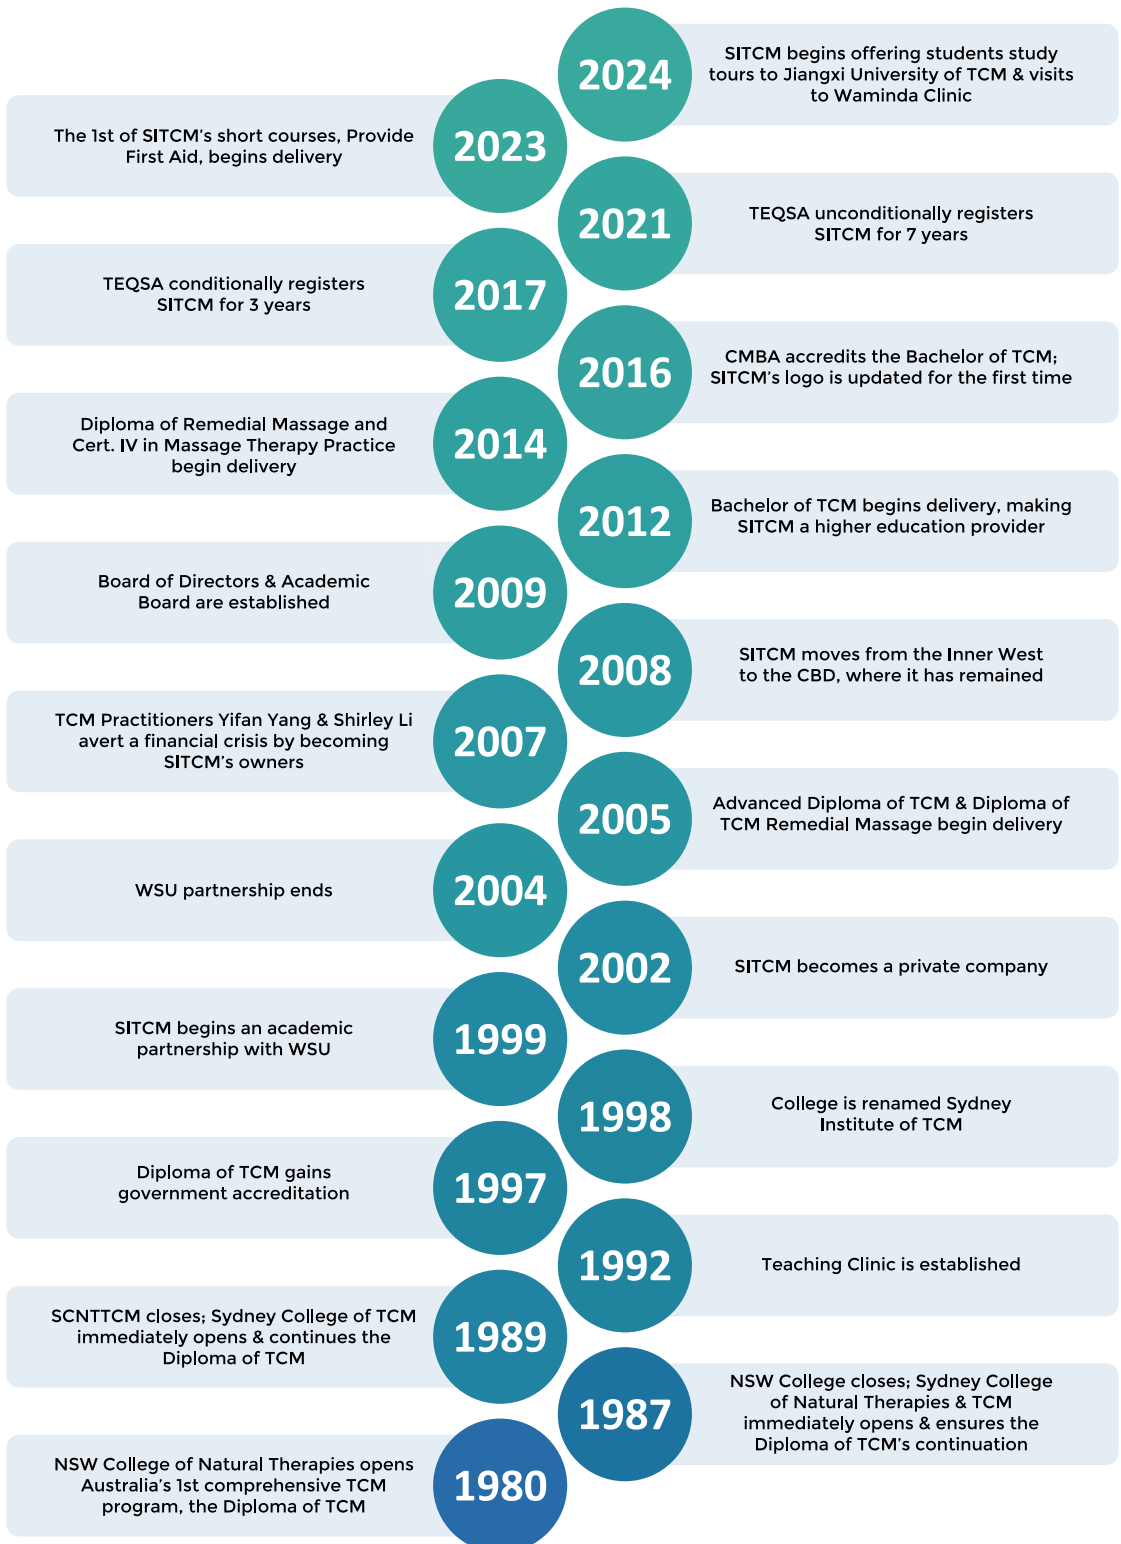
2024
SITCM begins offering students study tours to Jiangxi University of TCM & visits to Waminda Clinic

2023
The 1st of SITCM's short courses, Provide First Aid, begins delivery

2021
TEQSA unconditionally registers SITCM for 7 years

2017
TEQSA conditionally registers SITCM for 3 years

2016
CMBA accredits the Bachelor of TCM; SITCM's logo is updated for the first time

2014
Diploma of Remedial Massage and Cert. IV in Massage Therapy Practice begin delivery

2012
Bachelor of TCM begins delivery, making SITCM a higher education provider

2009
Board of Directors & Academic Board are established

2008
SITCM moves from the Inner West to the CBD, where it has remained

2007
TCM Practitioners Yifan Yang & Shirley Li avert a financial crisis by becoming SITCM's owners

2005
Advanced Diploma of TCM & Diploma of TCM Remedial Massage begin delivery

2004
WSU partnership ends

2002
SITCM becomes a private company

1999
SITCM begins an academic partnership with WSU

1998
College is renamed Sydney Institute of TCM

1997
Diploma of TCM gains government accreditation

1992
Teaching Clinic is established

1989
SCNTTCM closes; Sydney College of TCM immediately opens & continues the Diploma of TCM

1987
NSW College closes; Sydney College of Natural Therapies & TCM immediately opens & ensures the Diploma of TCM's continuation

1980
NSW College of Natural Therapies opens Australia's 1st comprehensive TCM program, the Diploma of TCM